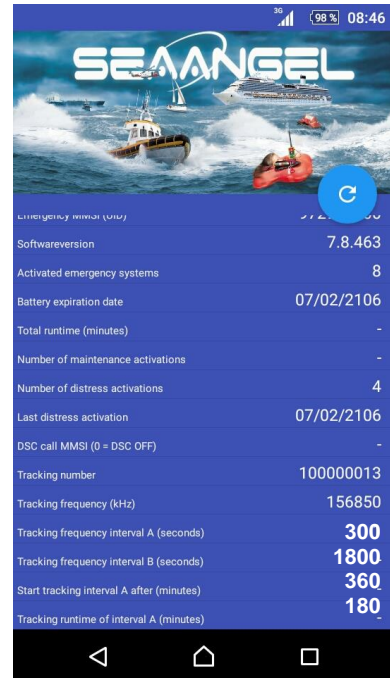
3G 98 % 08:46

SEAANGEL

Emergency MMSI (UID) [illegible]

Softwareversion 7.8.463

Activated emergency systems 8

Battery expiration date 07/02/2106

Total runtime (minutes) -

Number of maintenance activations -

Number of distress activations 4

Last distress activation 07/02/2106

DSC call MMSI (0 = DSC OFF) -

Tracking number 100000013

Tracking frequency (kHz) 156850

Tracking frequency interval A (seconds) 300

Tracking frequency interval B (seconds) 1800

Start tracking interval A after (minutes) 360

Tracking runtime of interval A (minutes) 180